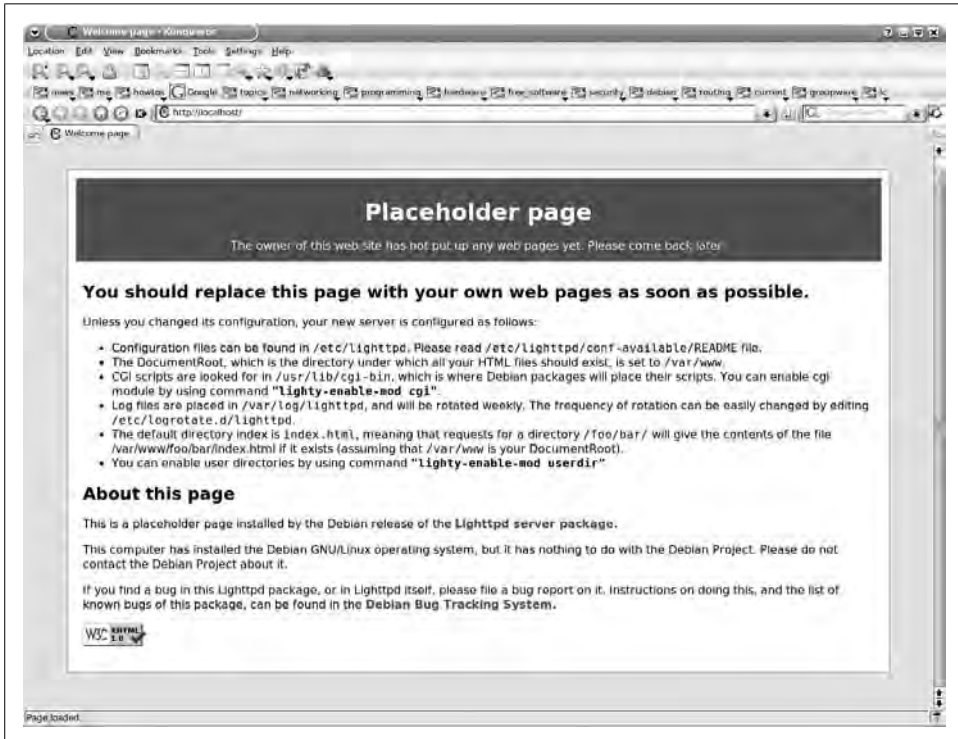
Welcome page - Konqueror

Location Edit View Bookmarks Tools Settings Help

news me howtos Google topics networking programming hardware free software security debian routing current groupware

http://localhost/

Welcome page

Placeholder page

The owner of this web site has not put up any web pages yet. Please come back later.

You should replace this page with your own web pages as soon as possible.

Unless you changed its configuration, your new server is configured as follows:

- Configuration files can be found in /etc/lighttpd. Please read /etc/lighttpd/conf-available/README file.
- The DocumentRoot, which is the directory under which all your HTML files should exist, is set to /var/www.
- CGI scripts are looked for in /usr/lib/cgi-bin, which is where Debian packages will place their scripts. You can enable cgi module by using command **"lighty-enable-mod cgi"**.
- Log files are placed in /var/log/lighttpd, and will be rotated weekly. The frequency of rotation can be easily changed by editing /etc/logrotate.d/lighttpd.
- The default directory index is index.html, meaning that requests for a directory /foo/bar/ will give the contents of the file /var/www/foo/bar/index.html if it exists (assuming that /var/www is your DocumentRoot).
- You can enable user directories by using command **"lighty-enable-mod userdir"**

About this page

This is a placeholder page installed by the Debian release of the Lighttpd server package.

This computer has installed the Debian GNU/Linux operating system, but it has nothing to do with the Debian Project. Please do not contact the Debian Project about it.

If you find a bug in this Lighttpd package, or in Lighttpd itself, please file a bug report on it. Instructions on doing this, and the list of known bugs of this package, can be found in the Debian Bug Tracking System.

W3C XHTML 1.0

Page loaded.